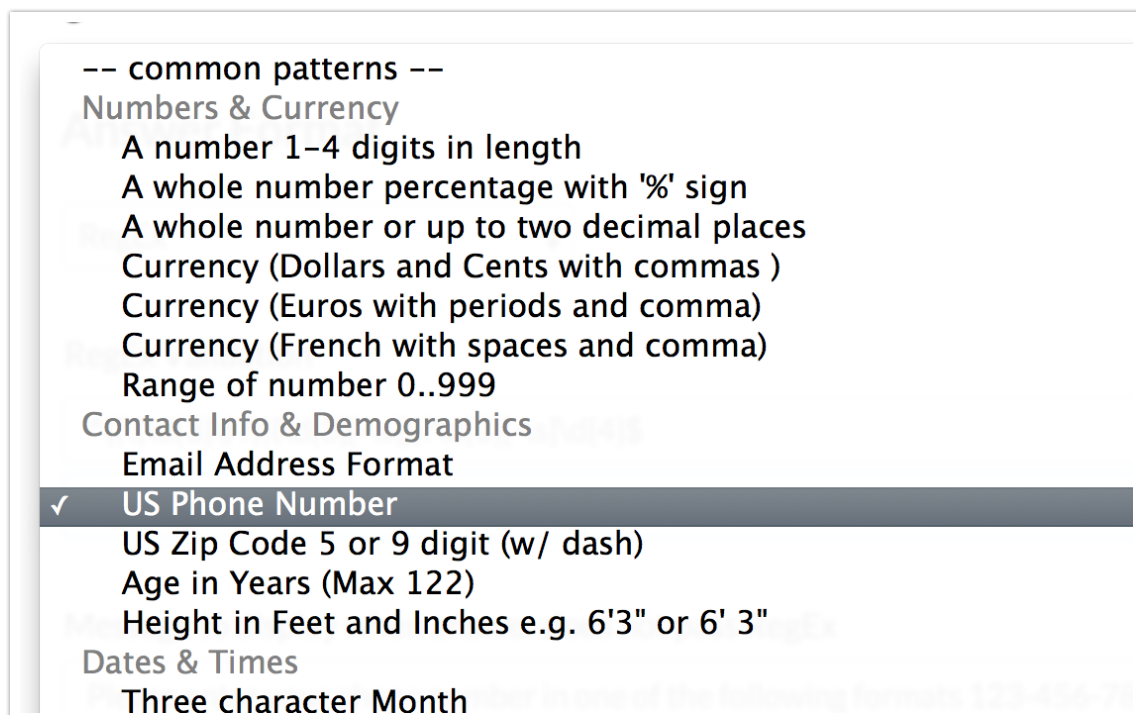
-- common patterns --
Numbers & Currency
A number 1-4 digits in length
A whole number percentage with '%' sign
A whole number or up to two decimal places
Currency (Dollars and Cents with commas )
Currency (Euros with periods and comma)
Currency (French with spaces and comma)
Range of number 0..999
Contact Info & Demographics
Email Address Format
✓ US Phone Number
US Zip Code 5 or 9 digit (w/ dash)
Age in Years (Max 122)
Height in Feet and Inches e.g. 6'3" or 6' 3"
Dates & Times
Three character Month